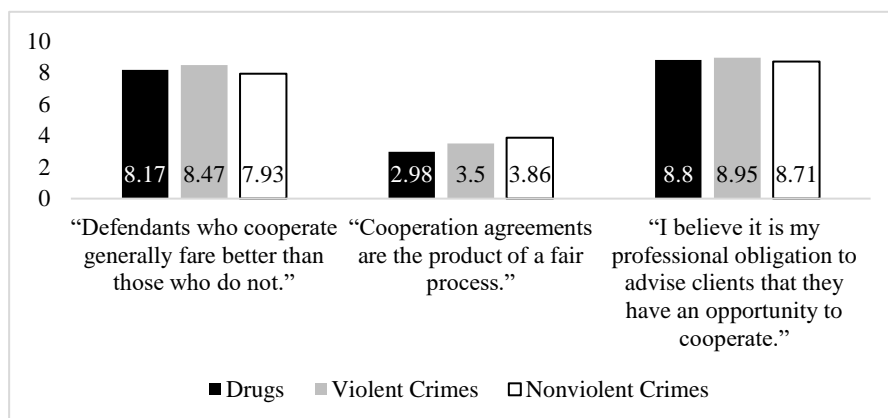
10
8
6
4
2
0

8.17 8.47 7.93
"Defendants who cooperate generally fare better than those who do not."

2.98 3.5 3.86
"Cooperation agreements are the product of a fair process."

8.8 8.95 8.71
"I believe it is my professional obligation to advise clients that they have an opportunity to cooperate."

Drugs
Violent Crimes
Nonviolent Crimes